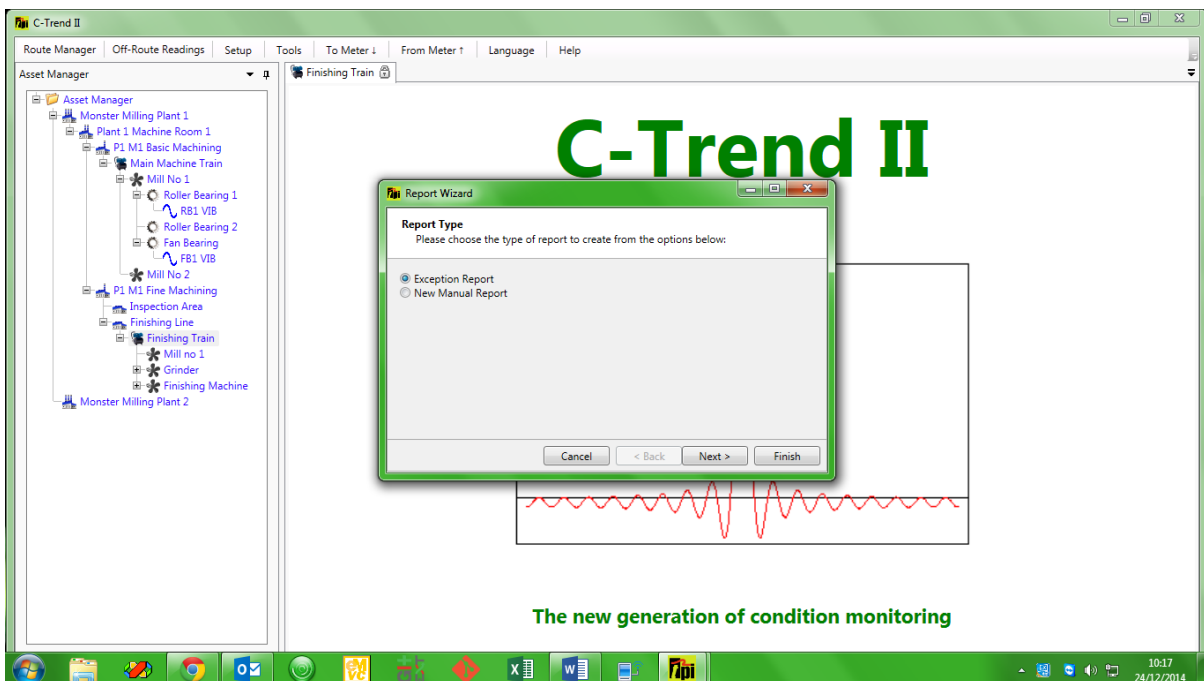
C-Trend II

Route Manager | Off-Route Readings | Setup | Tools | To Meter ↓ | From Meter ↑ | Language | Help

Asset Manager

Asset Manager
Monster Milling Plant 1
Plant 1 Machine Room 1
P1 M1 Basic Machining
Main Machine Train
Mill No 1
Roller Bearing 1
RB1 VIB
Roller Bearing 2
Fan Bearing
FB1 VIB
Mill No 2
P1 M1 Fine Machining
Inspection Area
Finishing Line
Finishing Train
Mill no 1
Grinder
Finishing Machine
Monster Milling Plant 2

Finishing Train

C-Trend II

Report Wizard

Report Type
Please choose the type of report to create from the options below:

Exception Report
New Manual Report

Cancel | < Back | Next > | Finish

The new generation of condition monitoring

10:17
24/12/2014